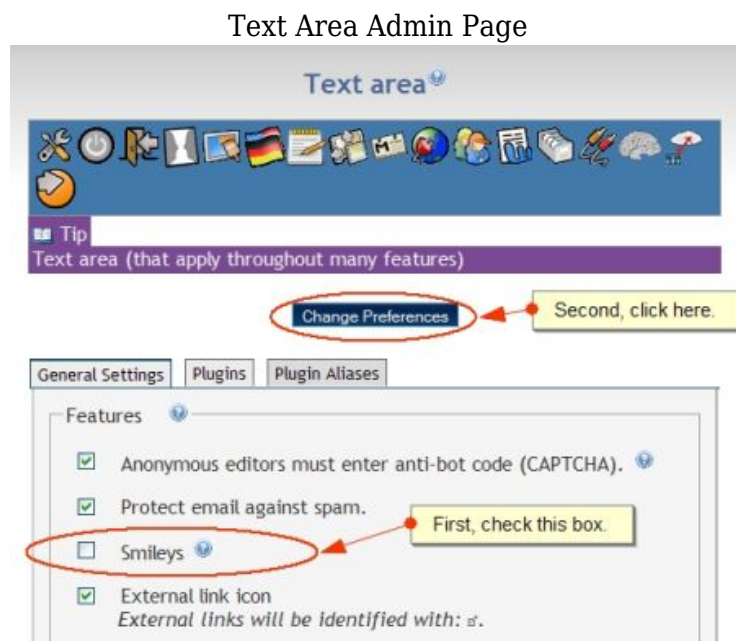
Text Area Admin Page

Text area

Tip
Text area (that apply throughout many features)

Change Preferences

Second, click here.

General Settings | Plugins | Plugin Aliases

Features

Anonymous editors must enter anti-bot code (CAPTCHA).

Protect email against spam.

First, check this box.

Smileys

External link icon
External links will be identified with: .